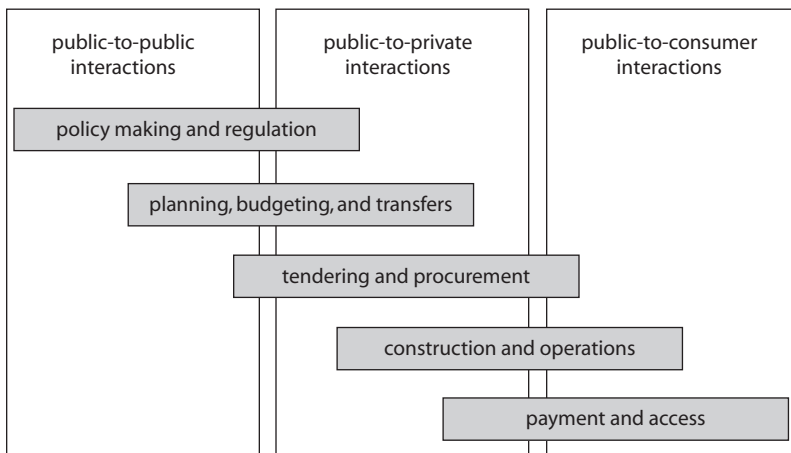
public-to-public interactions

public-to-private interactions

public-to-consumer interactions

policy making and regulation

planning, budgeting, and transfers

tendering and procurement

construction and operations

payment and access